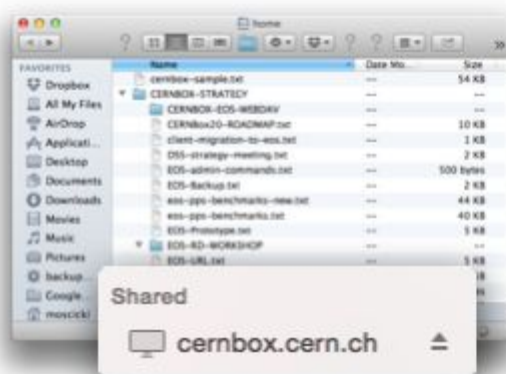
home

FAVORITES
Dropbox
All My Files
AirDrop
Applicati...
Desktop
Documents
Downloads
Movies
Music
Pictures
backup
Google
moscicki

| Name | Date Mo... | Size |
|---|---|---|
| cernbox-sample.txt | --- | 54 KB |
| CERNBOX-STRATEGY | --- | --- |
| CERNBOX-EOS-WEBDAV | --- | --- |
| CERNBox20-ROADMAP.txt | --- | 10 KB |
| client-migration-to-eos.txt | --- | 1 KB |
| DSS-strategy-meeting.txt | --- | 2 KB |
| EOS-admin-commands.txt | --- | 500 bytes |
| EOS-Backup.txt | --- | 2 KB |
| eos-pps-benchmarks-new.txt | --- | 44 KB |
| eos-pps-benchmarks.txt | --- | 40 KB |
| EOS-Prototype.txt | --- | 5 KB |
| EOS-RD-WORKSHOP | --- | --- |
| EOS-URL.txt | --- | 5 KB |

Shared
cernbox.cern.ch